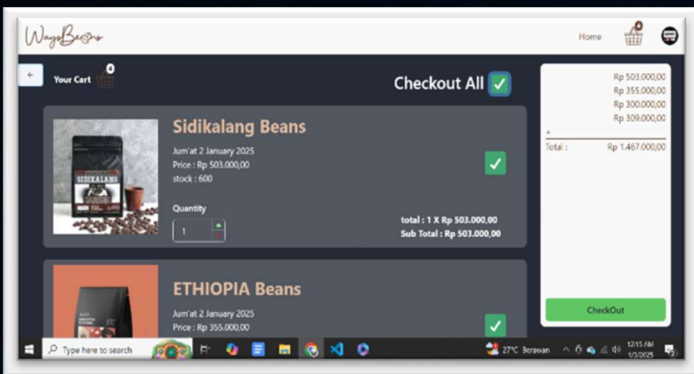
WaysBeans

Home

0

←

Your Cart

0

Checkout All

Sidikalang Beans

Jum'at 2 January 2025

Price : Rp 503.000,00

stock : 600

SIDIKALANG

Quantity

1

total : 1 X Rp 503.000,00

Sub Total : Rp 503.000,00

ETHIOPIA Beans

Jum'at 2 January 2025

Price : Rp 355.000,00

Rp 503.000,00

Rp 355.000,00

Rp 300.000,00

Rp 309.000,00

+

Total :

Rp 1.467.000,00

CheckOut

Type here to search

27°C Berawan

12:15 AM

1/3/2025